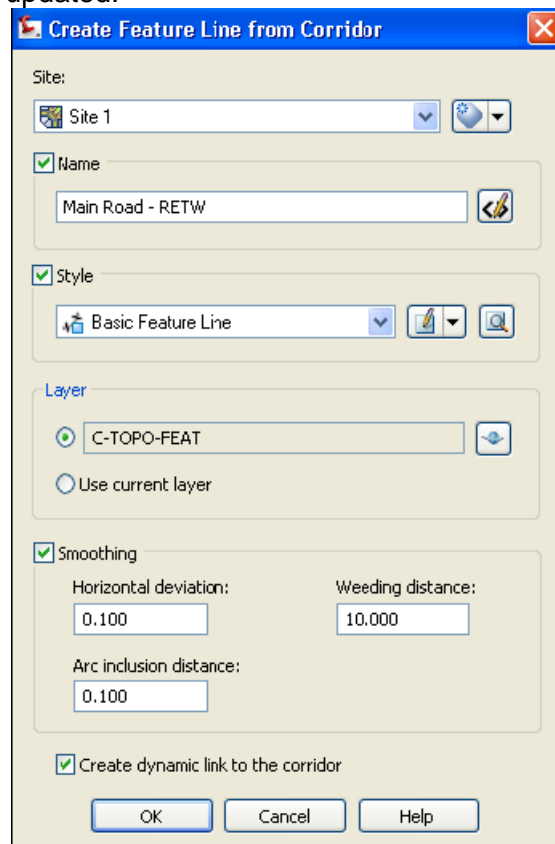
Create Feature Line from Corridor

Site:

Site 1

Name

Main Road - RETW

Style

Basic Feature Line

Layer

C-TOPO-FEAT

Use current layer

Smoothing

Horizontal deviation:

0.100

Weeding distance:

10.000

Arc inclusion distance:

0.100

Create dynamic link to the corridor

OK

Cancel

Help